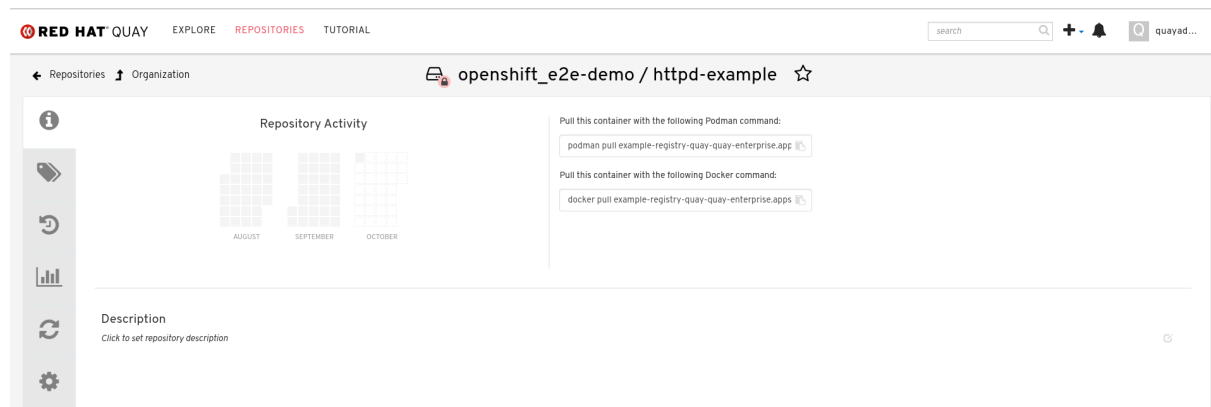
RED HAT QUAY EXPLORE REPOSITORIES TUTORIAL

search

Q quayad...

← Repositories ↑ Organization

openshift_e2e-demo / httpd-example ☆

Repository Activity

AUGUST SEPTEMBER OCTOBER

Pull this container with the following Podman command:

podman pull example-registry-quay-quay-enterprise.app

Pull this container with the following Docker command:

docker pull example-registry-quay-quay-enterprise.apps

Description

Click to set repository description